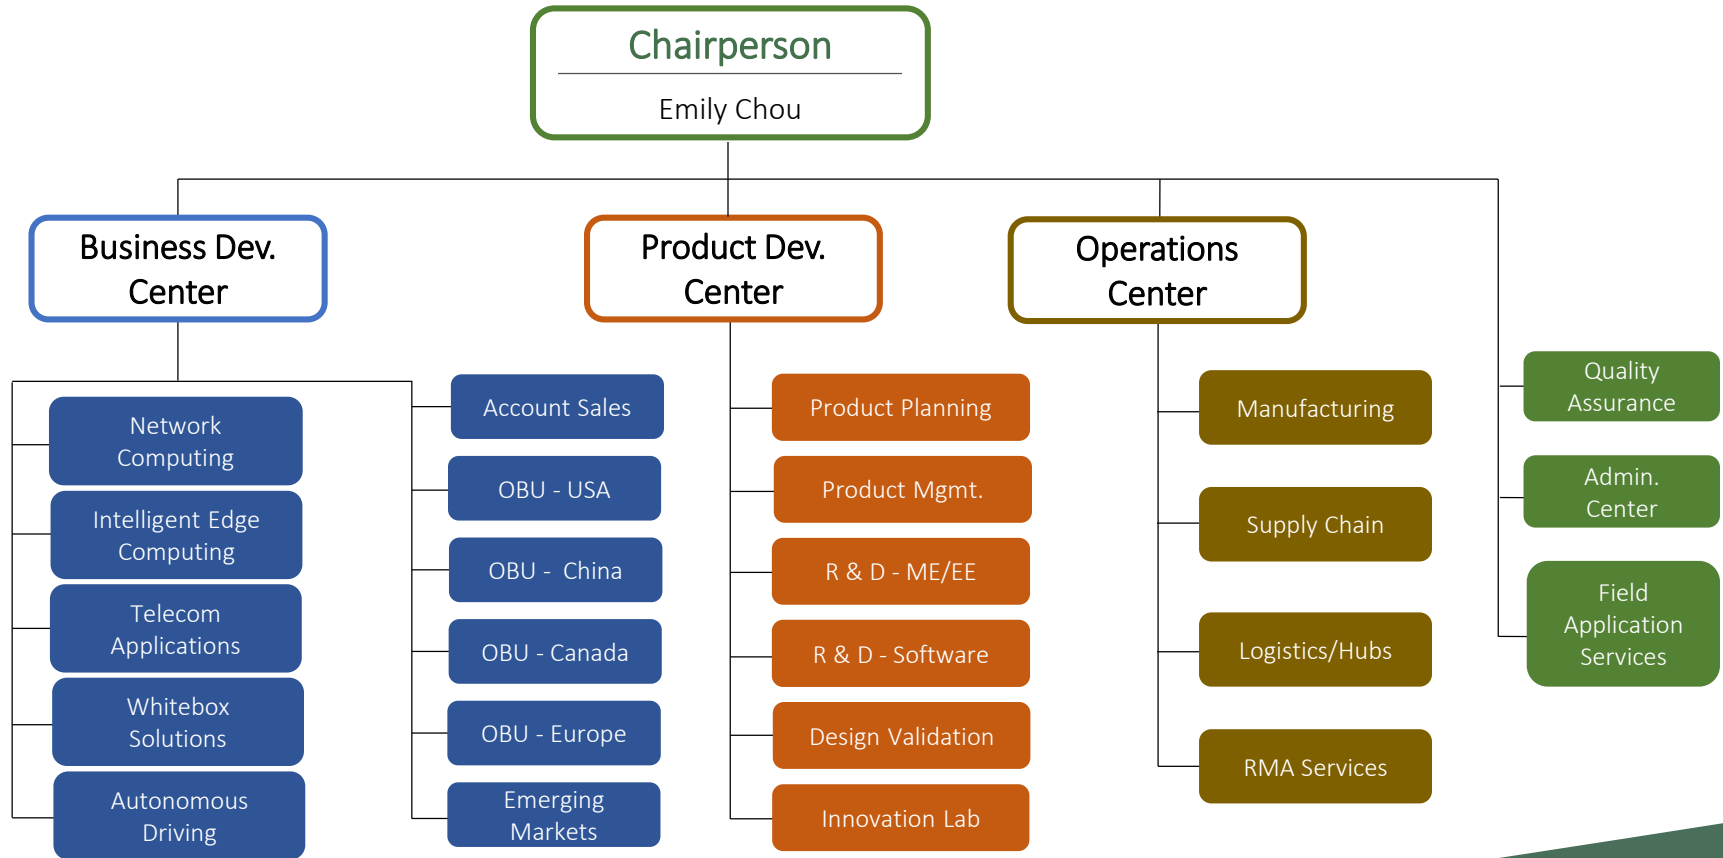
Chairperson
Emily Chou

Business Dev. Center

Network Computing
Intelligent Edge Computing
Telecom Applications
Whitebox Solutions
Autonomous Driving

Account Sales
OBU - USA
OBU - China
OBU - Canada
OBU - Europe
Emerging Markets

Product Dev. Center

Product Planning
Product Mgmt.
R & D - ME/EE
R & D - Software
Design Validation
Innovation Lab

Operations Center

Manufacturing
Supply Chain
Logistics/Hubs
RMA Services

Quality Assurance
Admin. Center
Field Application Services